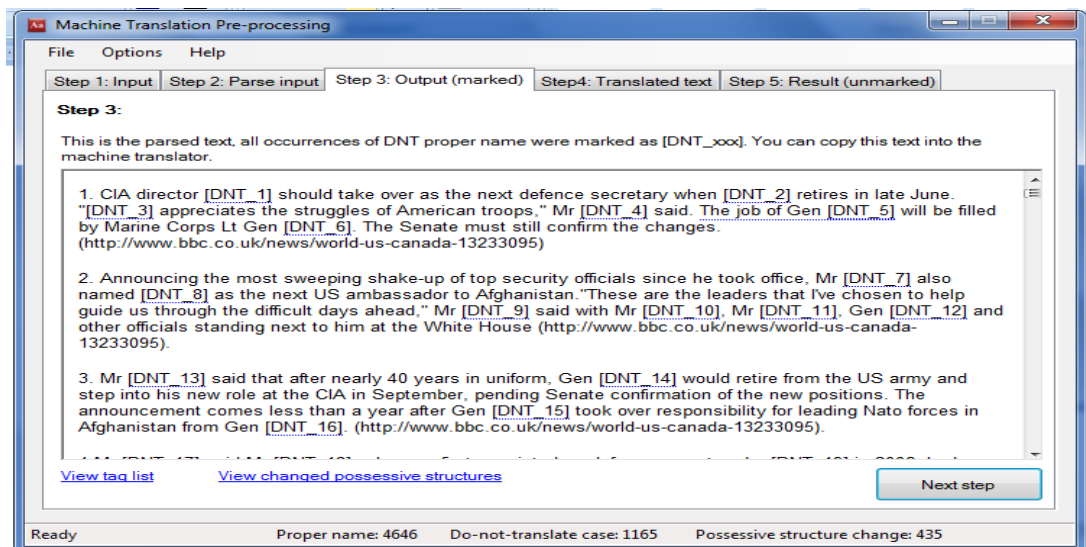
Machine Translation Pre-processing

File Options Help

Step 1: Input | Step 2: Parse input | Step 3: Output (marked) | Step4: Translated text | Step 5: Result (unmarked)

Step 3:

This is the parsed text, all occurrences of DNT proper name were marked as [DNT_xxx]. You can copy this text into the machine translator.

1. CIA director [DNT_1] should take over as the next defence secretary when [DNT_2] retires in late June. "[DNT_3] appreciates the struggles of American troops," Mr [DNT_4] said. The job of Gen [DNT_5] will be filled by Marine Corps Lt Gen [DNT_6]. The Senate must still confirm the changes. (http://www.bbc.co.uk/news/world-us-canada-13233095)

2. Announcing the most sweeping shake-up of top security officials since he took office, Mr [DNT_7] also named [DNT_8] as the next US ambassador to Afghanistan."These are the leaders that I've chosen to help guide us through the difficult days ahead," Mr [DNT_9] said with Mr [DNT_10], Mr [DNT_11], Gen [DNT_12] and other officials standing next to him at the White House (http://www.bbc.co.uk/news/world-us-canada-13233095).

3. Mr [DNT_13] said that after nearly 40 years in uniform, Gen [DNT_14] would retire from the US army and step into his new role at the CIA in September, pending Senate confirmation of the new positions. The announcement comes less than a year after Gen [DNT_15] took over responsibility for leading Nato forces in Afghanistan from Gen [DNT_16]. (http://www.bbc.co.uk/news/world-us-canada-13233095).

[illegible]

View tag list View changed possessive structures

Next step

Ready Proper name: 4646 Do-not-translate case: 1165 Possessive structure change: 435